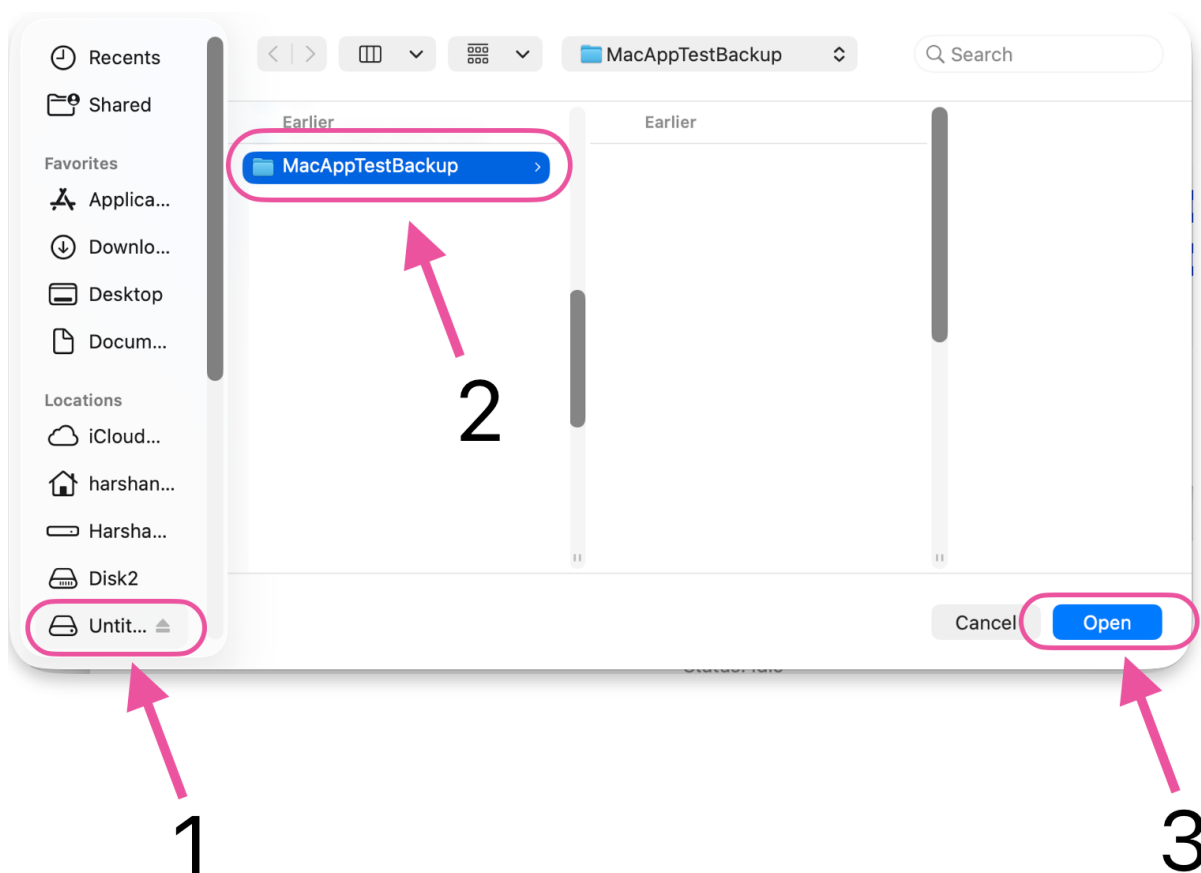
Recents
Shared
Favorites
Applica...
Downlo...
Desktop
Docum...
Locations
iCloud...
harshan...
Harsha...
Disk2
Untit...

MacAppTestBackup
Search

Earlier
MacAppTestBackup

Earlier

2

Cancel
Open

1

3